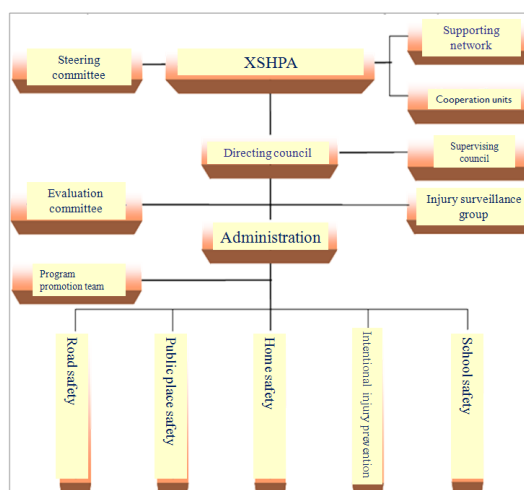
XSHPA

Steering committee

Supporting network

Cooperation units

Directing council

Supervising council

Evaluation committee

Injury surveillance group

Administration

Program promotion team

Road safety

Public place safety

Home safety

Intentional injury prevention

School safety